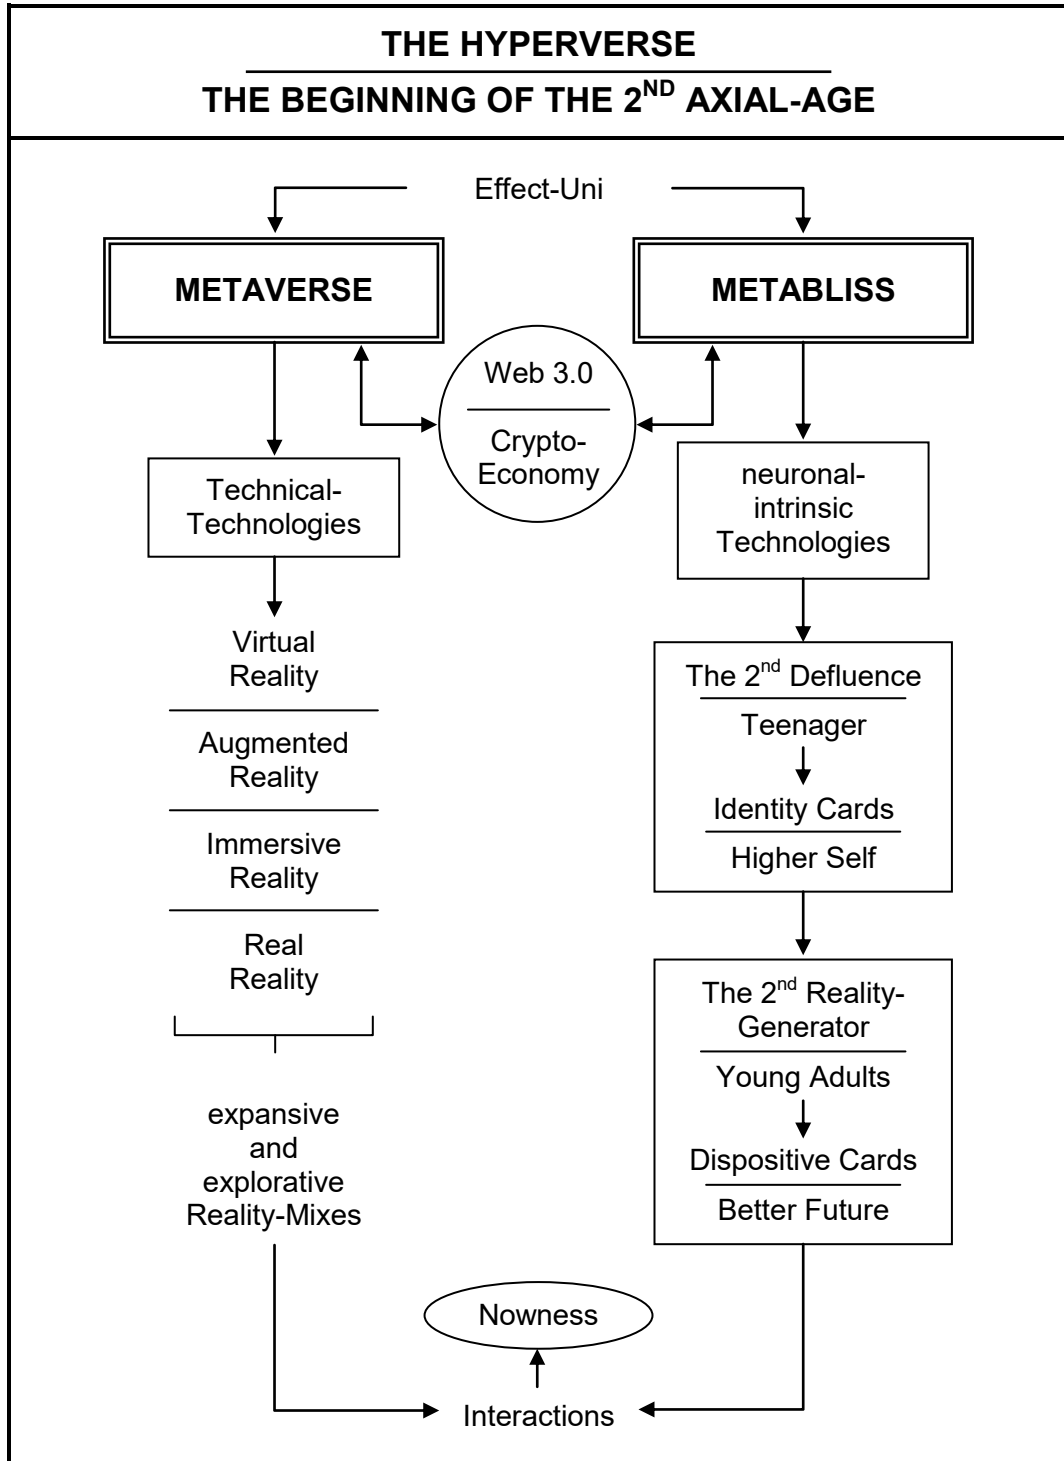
THE HYPERVERSE

THE BEGINNING OF THE 2$^{ND}$ AXIAL-AGE

Effect-Uni

METAVERSE

METABLISS

Web 3.0

Crypto-Economy

Technical-Technologies

neuronal-intrinsic Technologies

Virtual Reality

Augmented Reality

Immersive Reality

Real Reality

expansive and explorative Reality-Mixes

The 2$^{nd}$ Defluence

Teenager

Identity Cards

Higher Self

The 2$^{nd}$ Reality-Generator

Young Adults

Dispositive Cards

Better Future

Nowness

Interactions